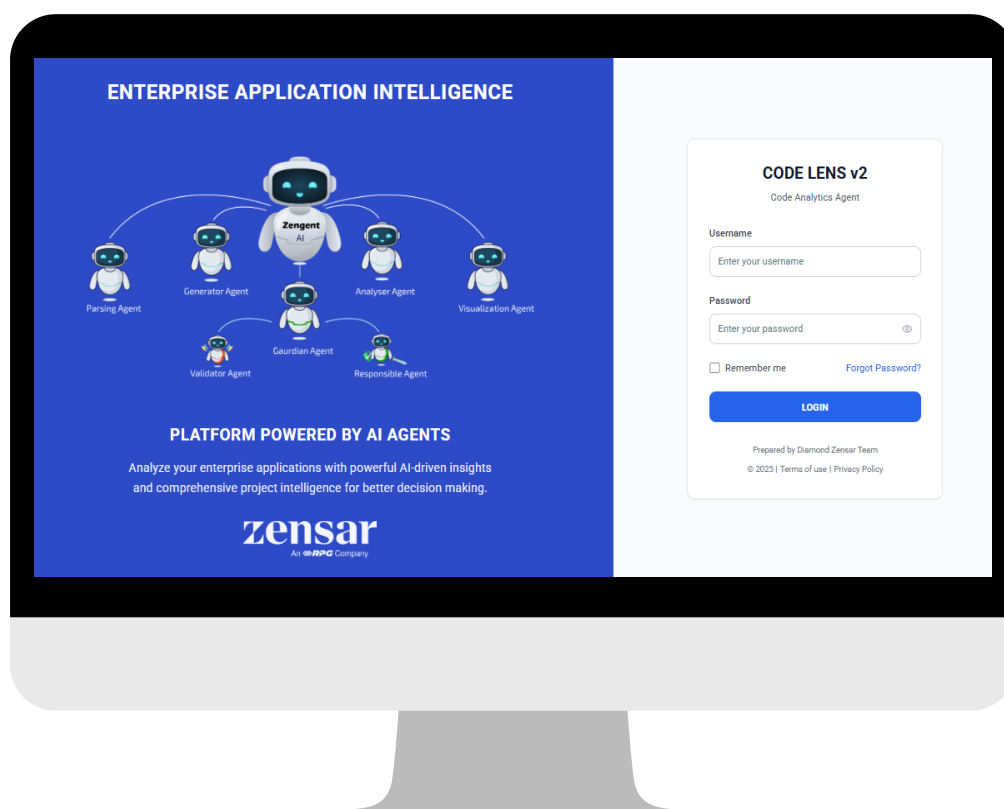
ENTERPRISE APPLICATION INTELLIGENCE

Zengent
AI

Parsing Agent
Generator Agent
Analyser Agent
Visualization Agent
Gaurdian Agent
Validator Agent
Responsible Agent

PLATFORM POWERED BY AI AGENTS

Analyze your enterprise applications with powerful AI-driven insights and comprehensive project intelligence for better decision making.

zensar
An RPG Company

CODE LENS v2

Code Analytics Agent

Username

Enter your username

Password

Enter your password

Remember me

Forgot Password?

LOGIN

Prepared by Diamond Zensar Team

© 2025 | Terms of use | Privacy Policy